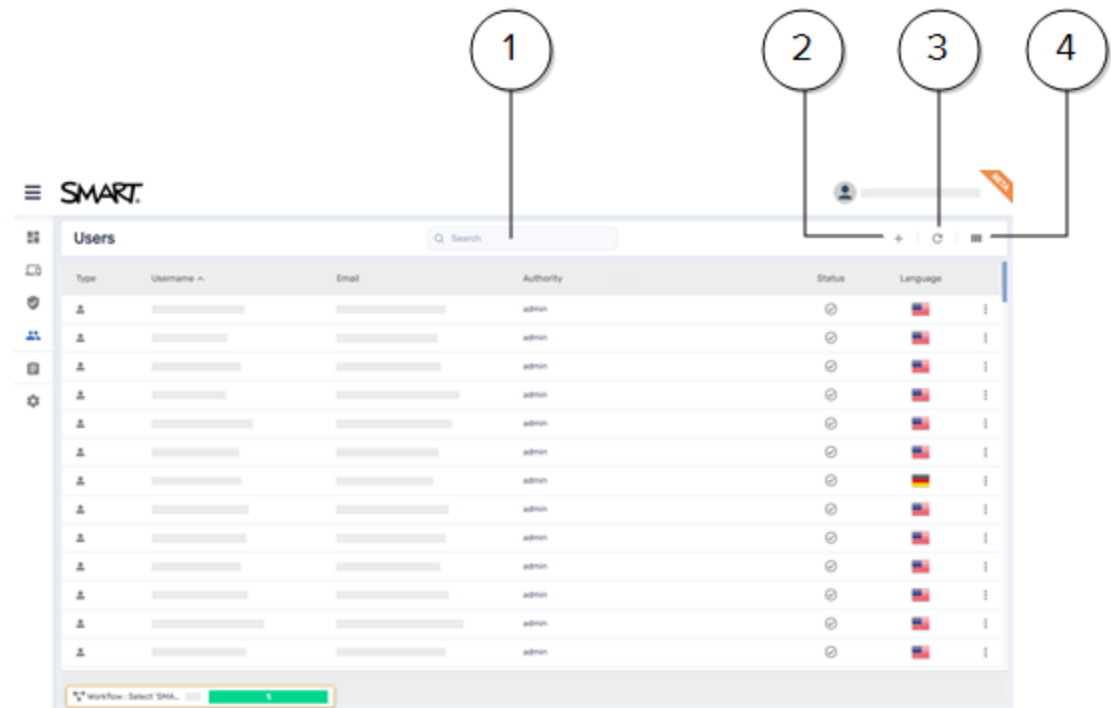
1
2
3
4

SMART.

BETA

Users

Search

| Type | Username ^ | Email | Authority | Status | Language |
|---|---|---|---|---|---|
| | | | admin | | |
| | | | admin | | |
| | | | admin | | |
| | | | admin | | |
| | | | admin | | |
| | | | admin | | |
| | | | admin | | |
| | | | admin | | |
| | | | admin | | |
| | | | admin | | |
| | | | admin | | |
| | | | admin | | |
| | | | admin | | |

Workflow : Select 'SMA... 1